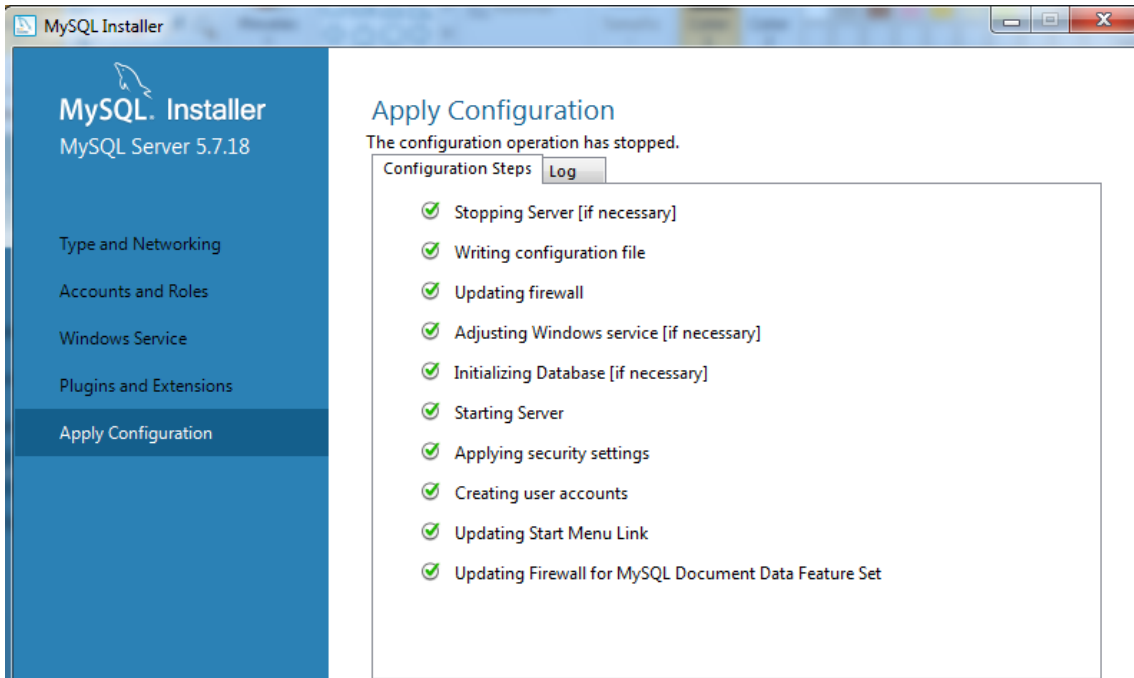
MySQL Installer

MySQL. Installer
MySQL Server 5.7.18

Type and Networking
Accounts and Roles
Windows Service
Plugins and Extensions
Apply Configuration

Apply Configuration
The configuration operation has stopped.
Configuration Steps
Log

Stopping Server [if necessary]
Writing configuration file
Updating firewall
Adjusting Windows service [if necessary]
Initializing Database [if necessary]
Starting Server
Applying security settings
Creating user accounts
Updating Start Menu Link
Updating Firewall for MySQL Document Data Feature Set